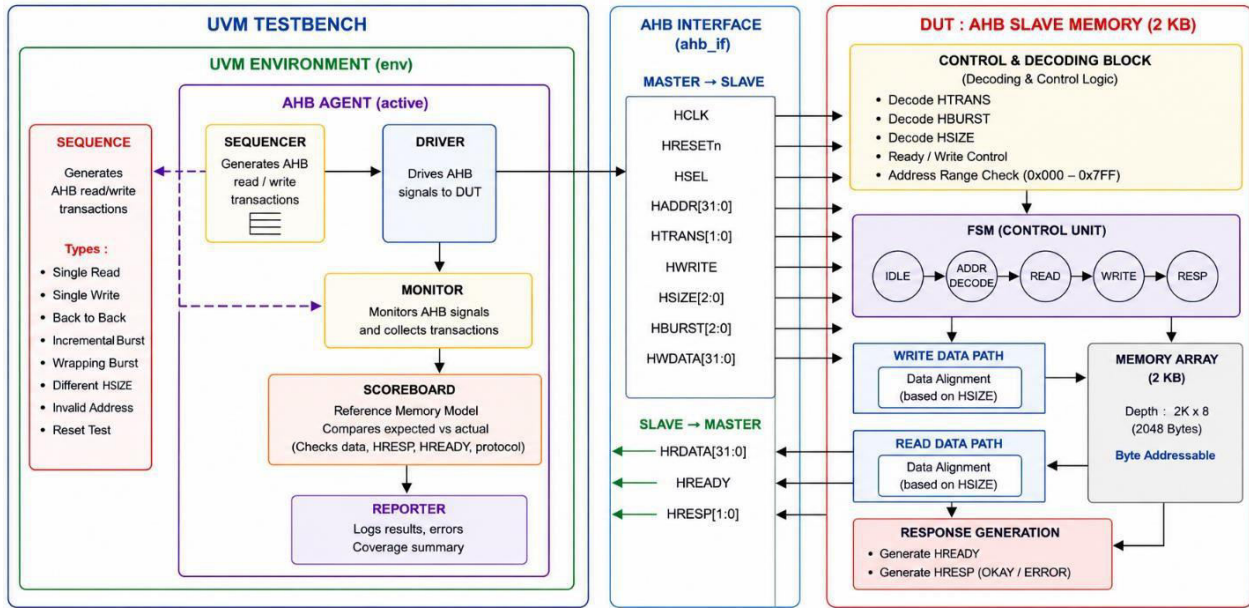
UVM TESTBENCH

UVM ENVIRONMENT (env)

AHB AGENT (active)

SEQUENCE

Generates AHB read/write transactions

Types :

- Single Read
- Single Write
- Back to Back
- Incremental Burst
- Wrapping Burst
- Different HSIZE
- Invalid Address
- Reset Test

SEQUENCER

Generates AHB read / write transactions

DRIVER

Drives AHB signals to DUT

MONITOR

Monitors AHB signals and collects transactions

SCOREBOARD

Reference Memory Model

Compares expected vs actual

(Checks data, HRESP, HREADY, protocol)

REPORTER

Logs results, errors

Coverage summary

AHB INTERFACE (ahb_if)

MASTER → SLAVE

HCLK

HRESETn

HSEL

HADDR[31:0]

HTRANS[1:0]

HWRITE

HSIZE[2:0]

HBURST[2:0]

HWDATA[31:0]

SLAVE → MASTER

HRDATA[31:0]

HREADY

HRESP[1:0]

DUT : AHB SLAVE MEMORY (2 KB)

CONTROL & DECODING BLOCK

(Decoding & Control Logic)

- Decode HTRANS
- Decode HBURST
- Decode HSIZE
- Ready / Write Control
- Address Range Check (0x000 – 0x7FF)

FSM (CONTROL UNIT)

IDLE

ADDR DECODE

READ

WRITE

RESP

WRITE DATA PATH

Data Alignment (based on HSIZE)

MEMORY ARRAY (2 KB)

Depth : 2K x 8

(2048 Bytes)

Byte Addressable

READ DATA PATH

Data Alignment (based on HSIZE)

RESPONSE GENERATION

- Generate HREADY
- Generate HRESP (OKAY / ERROR)